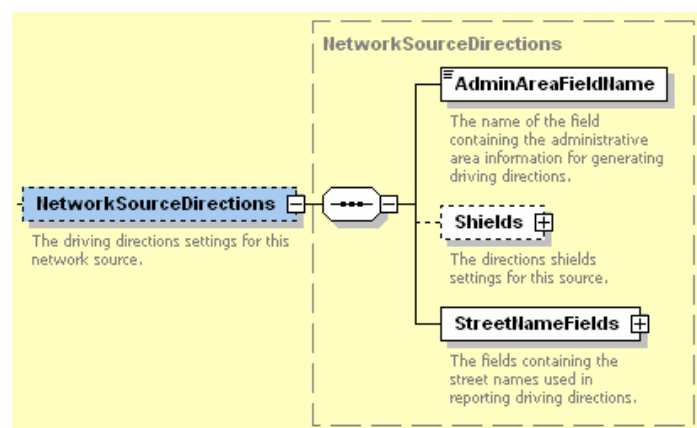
NetworkSourceDirections

NetworkSourceDirections

The driving directions settings for this network source.

AdminAreaFieldName

The name of the field containing the administrative area information for generating driving directions.

Shields

The directions shields settings for this source.

StreetNameFields

The fields containing the street names used in reporting driving directions.